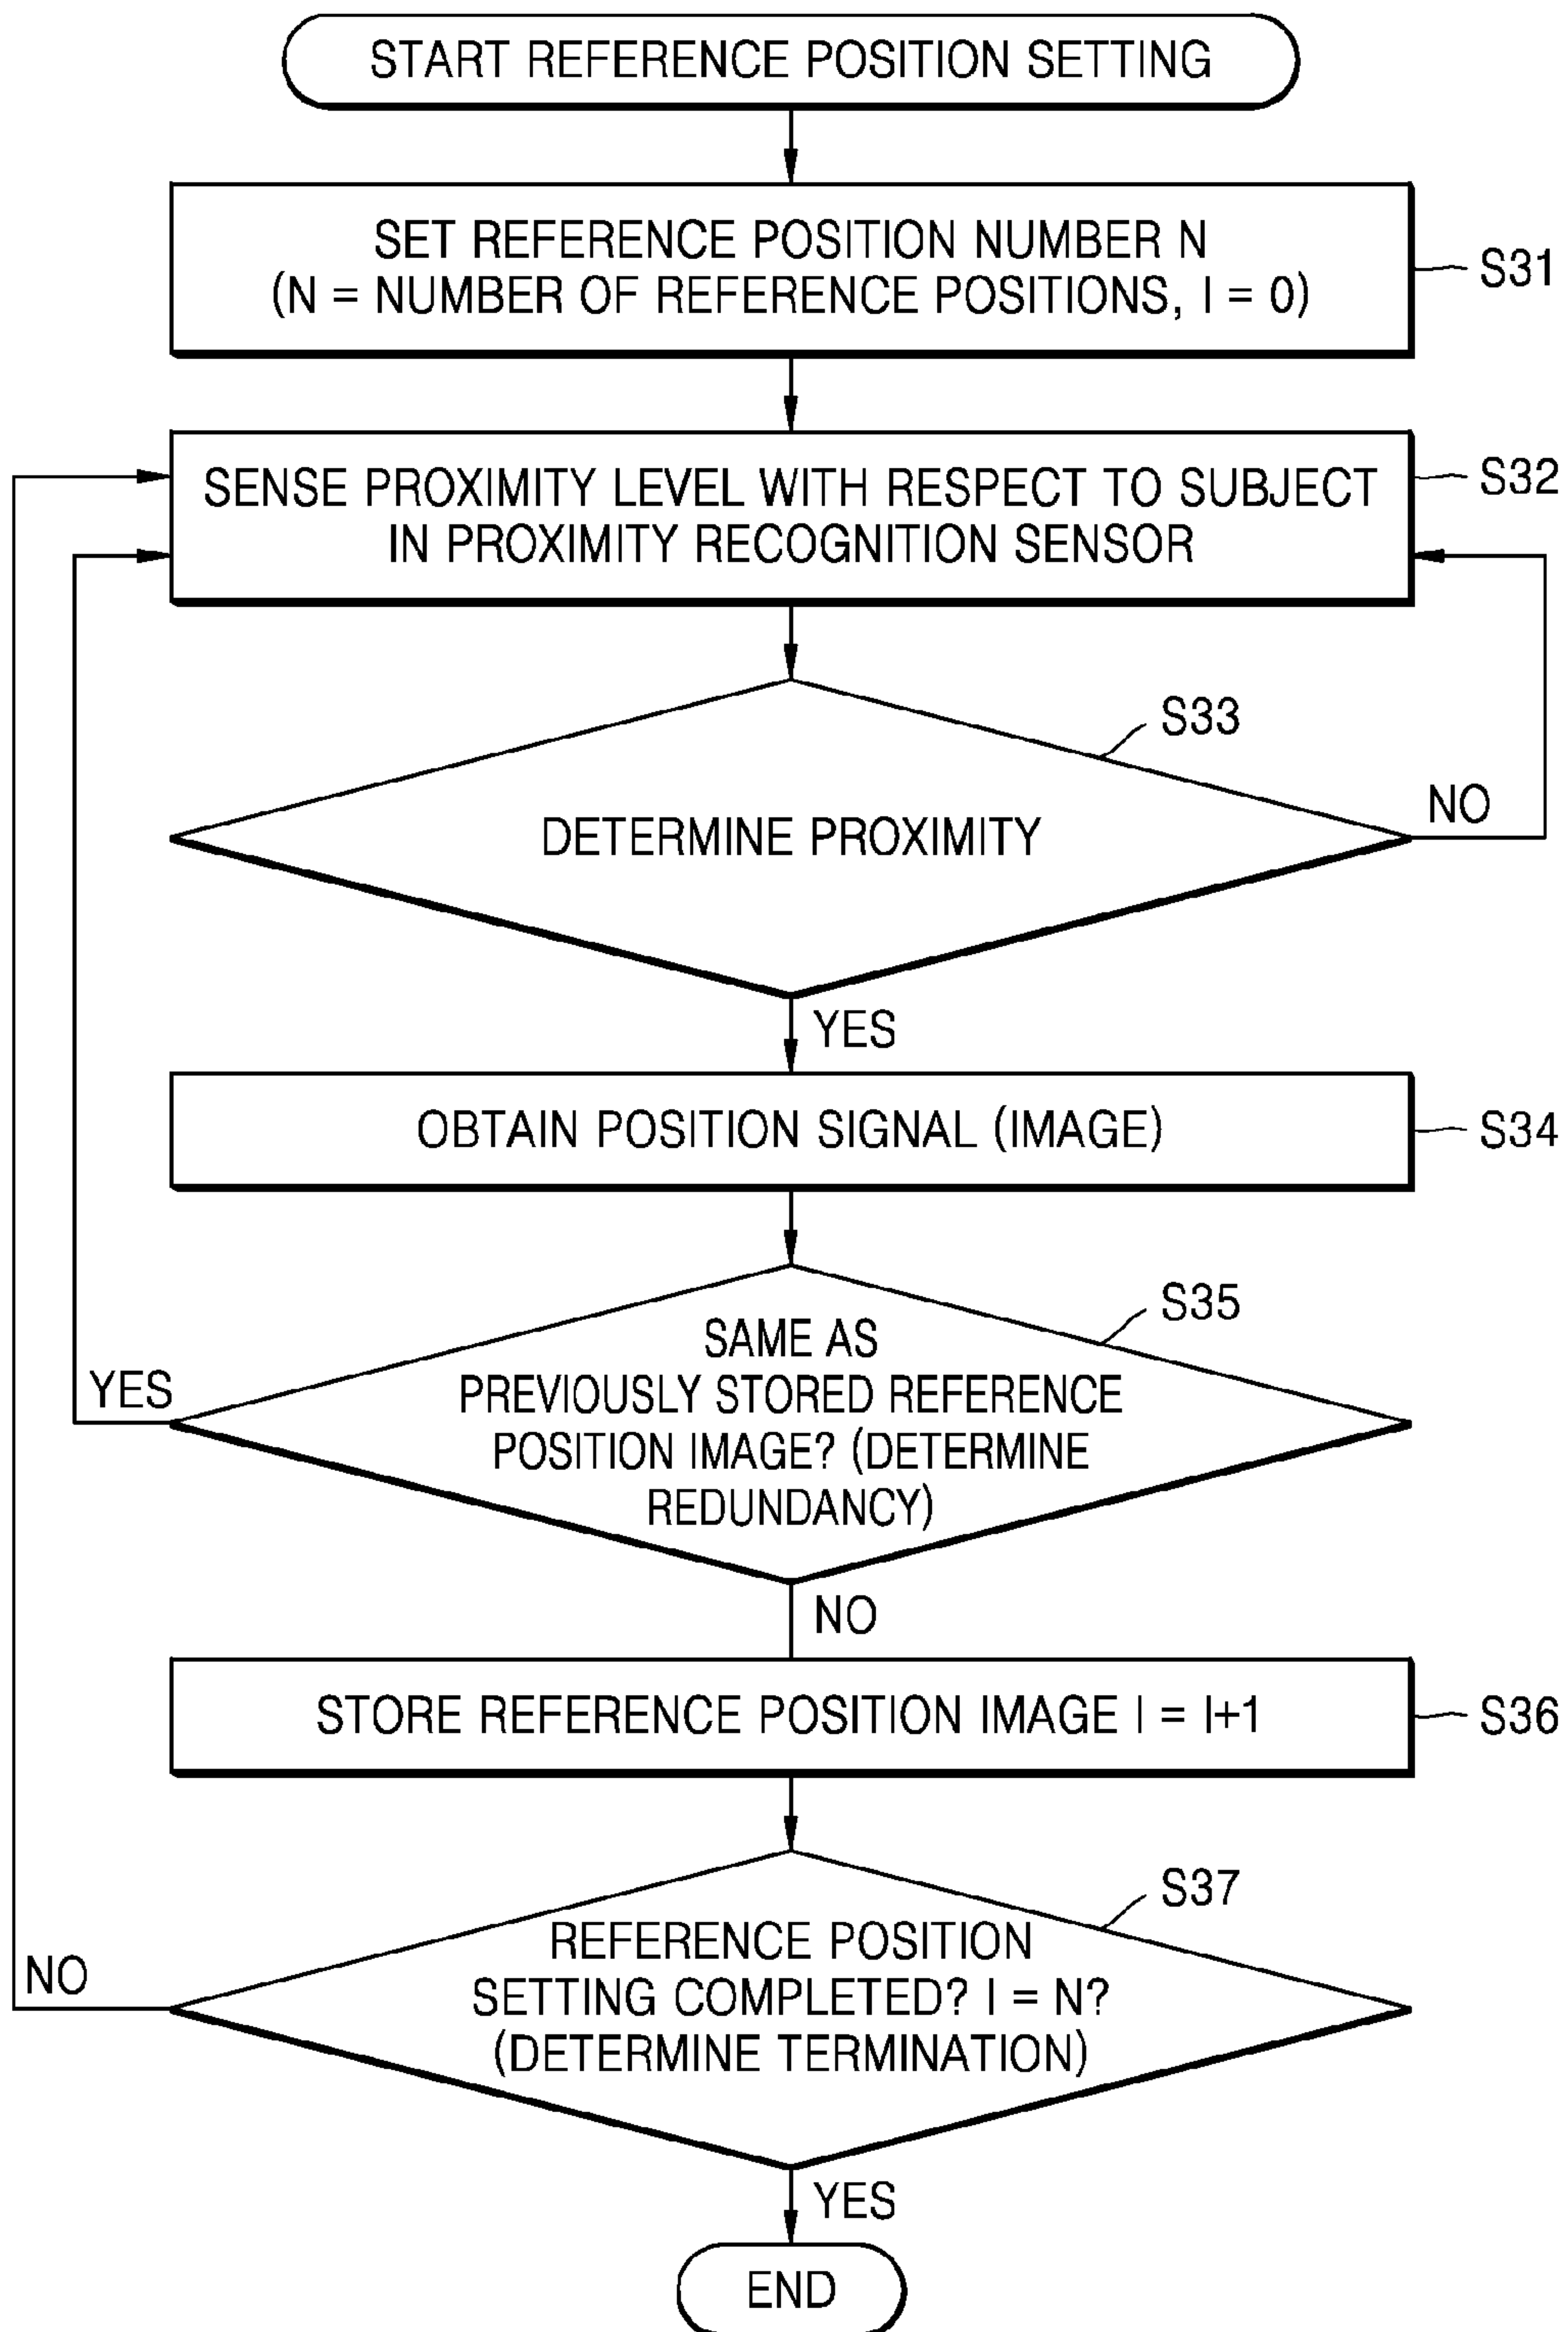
START REFERENCE POSITION SETTING

SET REFERENCE POSITION NUMBER N
(N = NUMBER OF REFERENCE POSITIONS, I = 0)

S31

SENSE PROXIMITY LEVEL WITH RESPECT TO SUBJECT IN PROXIMITY RECOGNITION SENSOR

S32

S33

DETERMINE PROXIMITY

NO

YES

OBTAIN POSITION SIGNAL (IMAGE)

S34

S35

SAME AS PREVIOUSLY STORED REFERENCE POSITION IMAGE? (DETERMINE REDUNDANCY)

YES

NO

STORE REFERENCE POSITION IMAGE I = I+1

S36

S37

REFERENCE POSITION SETTING COMPLETED? I = N? (DETERMINE TERMINATION)

NO

YES

END